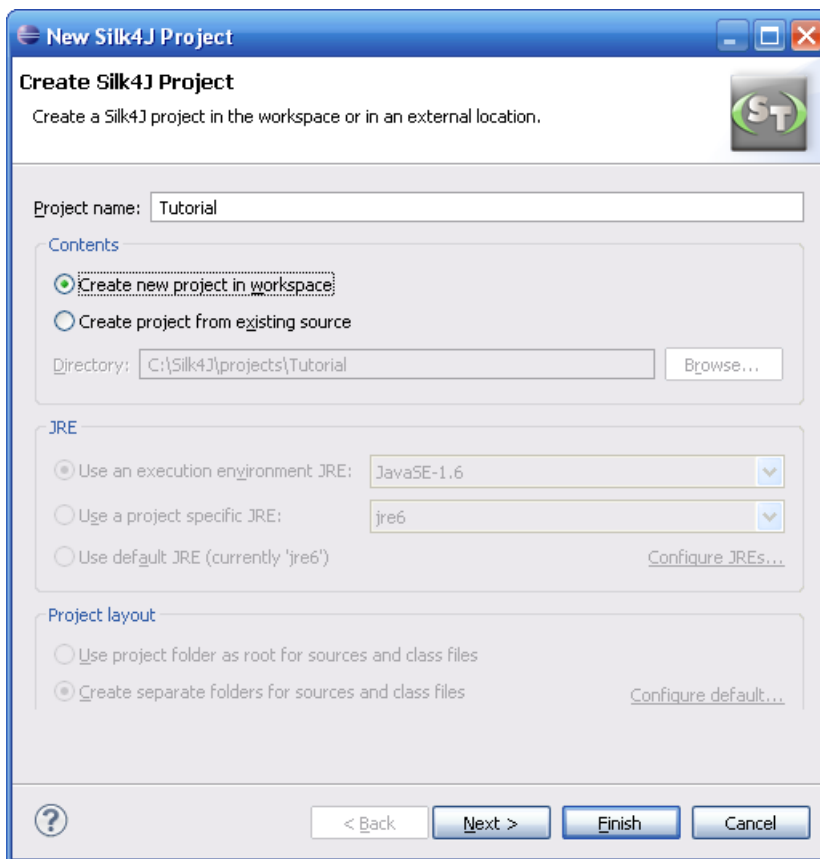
New Silk4J Project

Create Silk4J Project

Create a Silk4J project in the workspace or in an external location.

ST

Project name: Tutorial

Contents

Create new project in workspace

Create project from existing source

Directory: C:\Silk4J\projects\Tutorial

Browse...

JRE

Use an execution environment JRE: JavaSE-1.6

Use a project specific JRE: jre6

Use default JRE (currently 'jre6')

Configure JREs...

Project layout

Use project folder as root for sources and class files

Create separate folders for sources and class files

Configure default...

?

< Back

Next >

Finish

Cancel